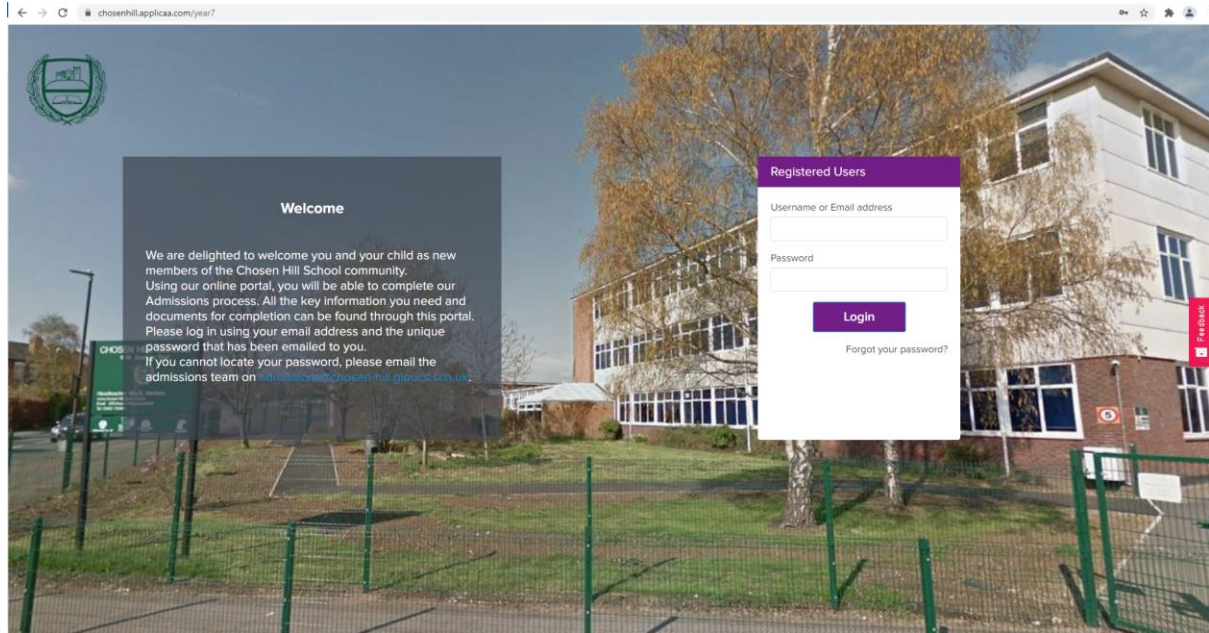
chosenhill.applicaa.com/year7

Welcome

We are delighted to welcome you and your child as new members of the Chosen Hill School community.
Using our online portal, you will be able to complete our Admissions process. All the key information you need and documents for completion can be found through this portal.
Please log in using your email address and the unique password that has been emailed to you.
If you cannot locate your password, please email the admissions team on admissions@chosen-hill.gloucs.sch.uk.

Registered Users

Username or Email address

Password

Login

Forgot your password?

Feedback

CHOSEN HILL

5